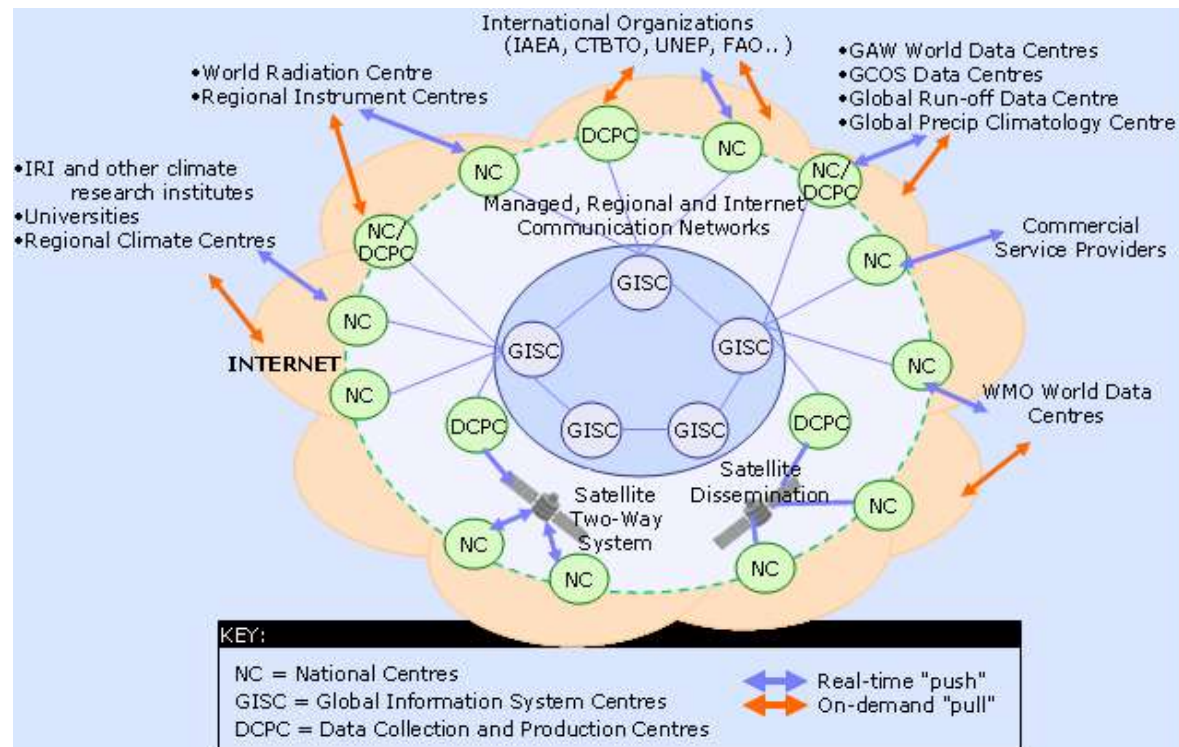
International Organizations
(IAEA, CTBTO, UNEP, FAO.. )

•World Radiation Centre
•Regional Instrument Centres

•GAW World Data Centres
•GCOS Data Centres
•Global Run-off Data Centre
•Global Precip Climatology Centre

•IRI and other climate research institutes
•Universities
•Regional Climate Centres

DCPC
NC
NC
NC/DCPC
NC/DCPC

Managed, Regional and Internet Communication Networks

Commercial Service Providers

NC
GISC
NC
GISC
GISC
NC
INTERNET
NC
WMO World Data Centres
DCPC
GISC
GISC
DCPC

Satellite Two-Way System
Satellite Dissemination
NC
NC
NC
NC

KEY:
NC = National Centres
GISC = Global Information System Centres
DCPC = Data Collection and Production Centres
Real-time "push"
On-demand "pull"